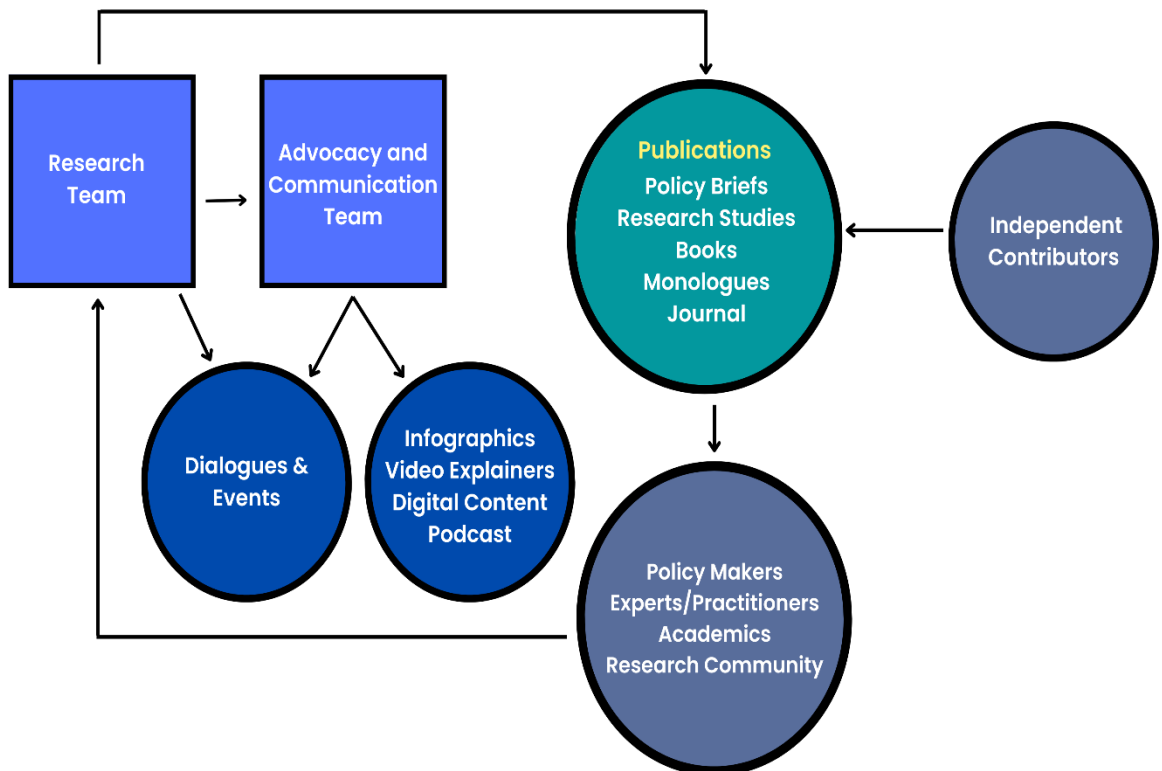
Research Team

Advocacy and Communication Team

Publications
Policy Briefs
Research Studies
Books
Monologues
Journal

Independent Contributors

Dialogues & Events

Infographics
Video Explainers
Digital Content
Podcast

Policy Makers
Experts/Practitioners
Academics
Research Community